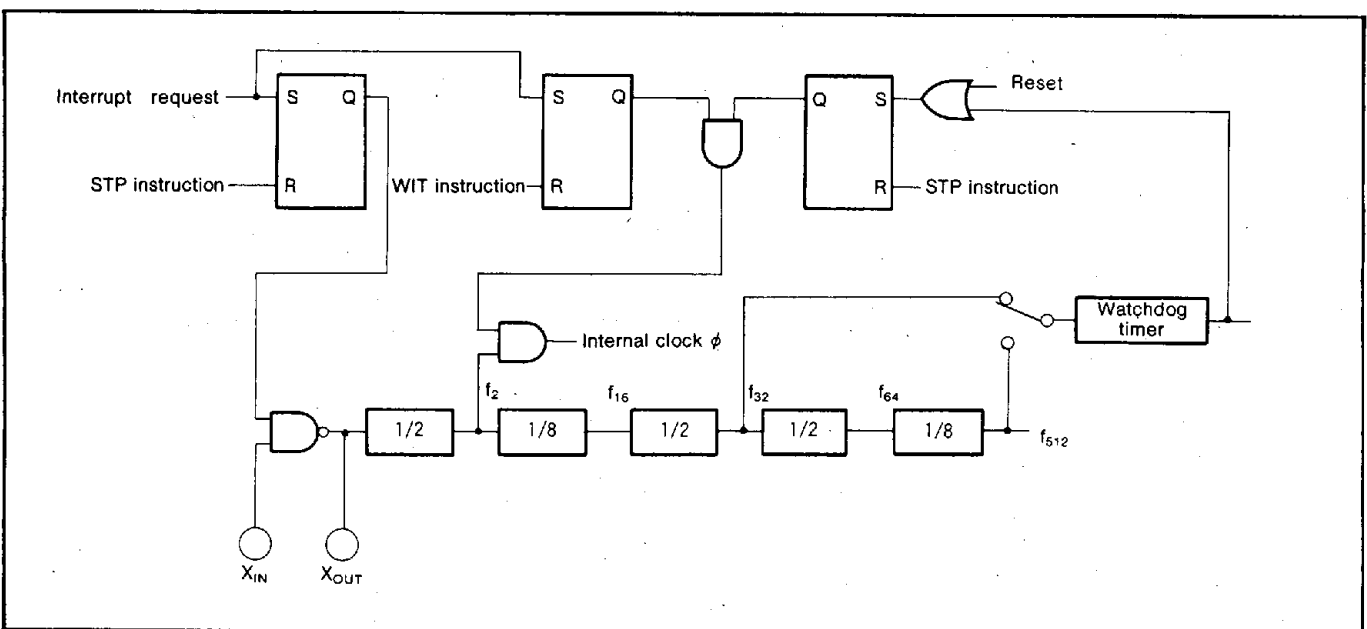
Interrupt request
S
Q
STP instruction
R
S
Q
WIT instruction
R
Q
S
Reset
R
STP instruction
Watchdog timer
Internal clock $\phi$
$f_2$
$f_{16}$
$f_{32}$
$f_{64}$
1/2
1/8
1/2
1/2
1/8
$f_{512}$
$X_{IN}$
$X_{OUT}$